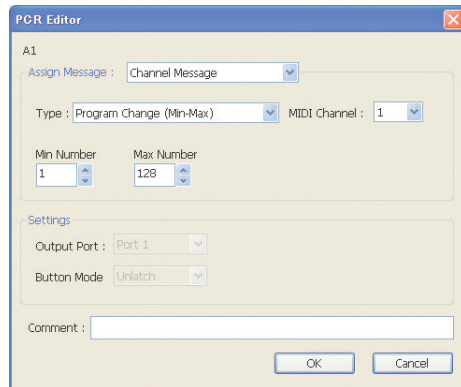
PCR Editor

A1

Assign Message : Channel Message

Type : Program Change (Min-Max)

MIDI Channel : 1

Min Number
1

Max Number
128

Settings

Output Port : Port 1

Button Mode Unlatch

Comment :

OK

Cancel